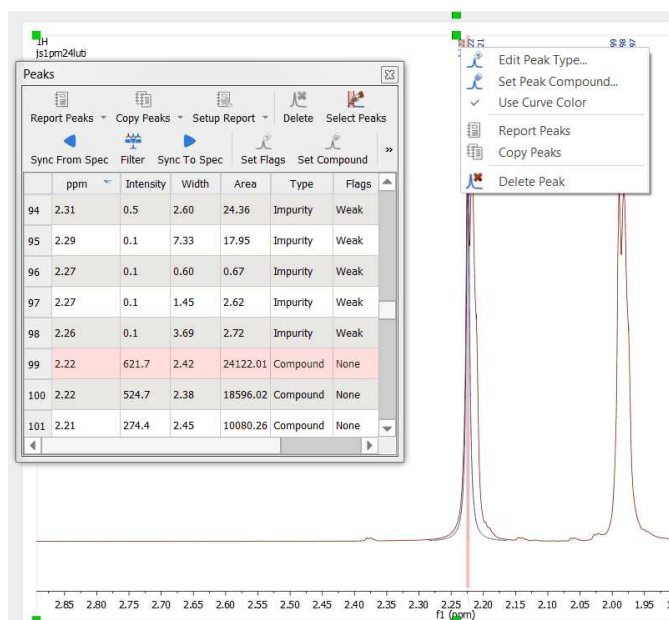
1H
js1pm24luti

Peaks

Report Peaks Copy Peaks Setup Report Delete Select Peaks
Sync From Spec Filter Sync To Spec Set Flags Set Compound »

| | ppm | Intensity | Width | Area | Type | Flags |
|---|---|---|---|---|---|---|
| 94 | 2.31 | 0.5 | 2.60 | 24.36 | Impurity | Weak |
| 95 | 2.29 | 0.1 | 7.33 | 17.95 | Impurity | Weak |
| 96 | 2.27 | 0.1 | 0.60 | 0.67 | Impurity | Weak |
| 97 | 2.27 | 0.1 | 1.45 | 2.62 | Impurity | Weak |
| 98 | 2.26 | 0.1 | 3.69 | 2.72 | Impurity | Weak |
| 99 | 2.22 | 621.7 | 2.42 | 24122.01 | Compound | None |
| 100 | 2.22 | 524.7 | 2.38 | 18596.02 | Compound | None |
| 101 | 2.21 | 274.4 | 2.45 | 10080.26 | Compound | None |

Edit Peak Type...
Set Peak Compound...
Use Curve Color
Report Peaks
Copy Peaks
Delete Peak

2.85 2.80 2.75 2.70 2.65 2.60 2.55 2.50 2.45 2.40 2.35 2.30 2.25 2.20 2.15 2.10 2.05 2.00 1.95
f1 (ppm)